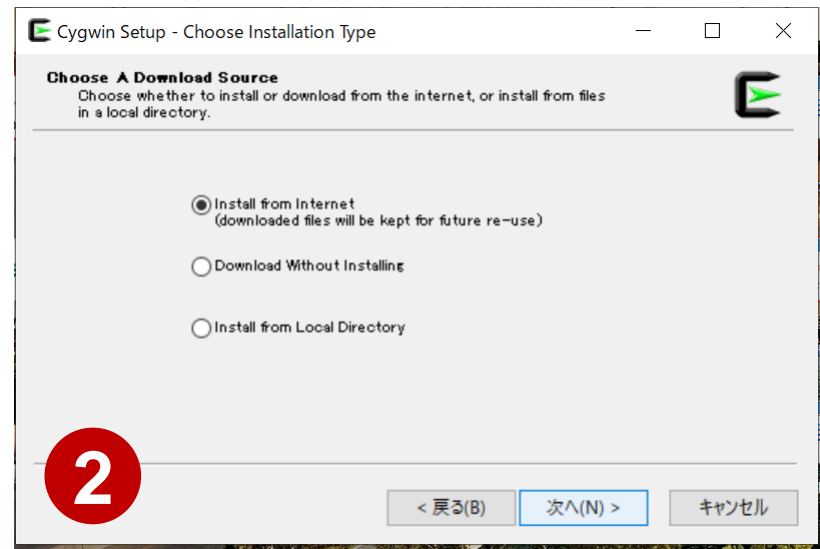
Cygwin Setup - Choose Installation Type

Choose A Download Source
Choose whether to install or download from the internet, or install from files in a local directory.

Install from Internet
(downloaded files will be kept for future re-use)

Download Without Installing

Install from Local Directory

2

< 戻る(B)
次へ(N) >
キャンセル